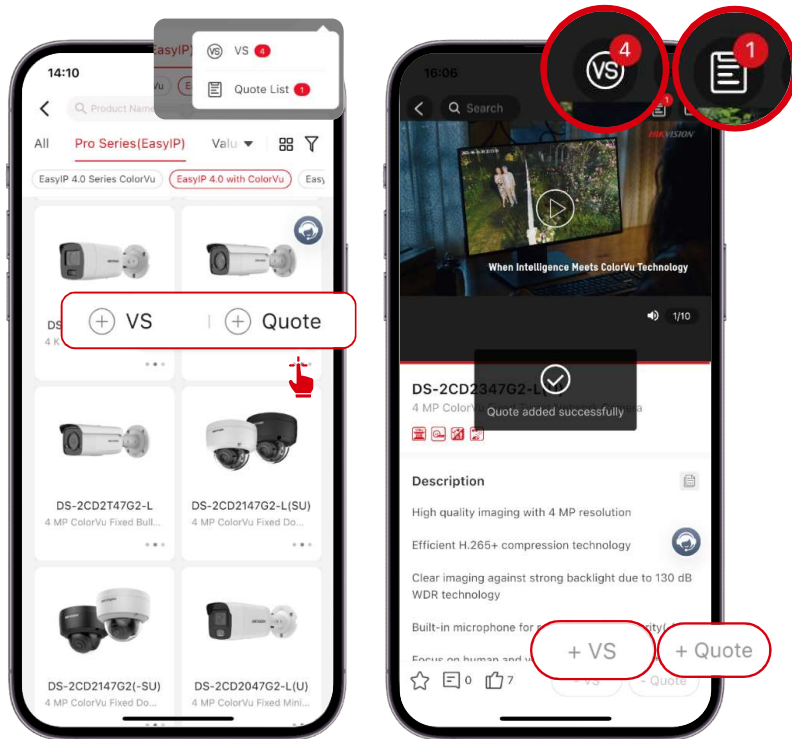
14:10

EasyIP

VS 4

Quote List 1

Product Name

All Pro Series(EasyIP) Valu

EasyIP 4.0 Series ColorVu EasyIP 4.0 with ColorVu Easy

DS

4 K

VS Quote

DS-2CD2T47G2-L
4 MP ColorVu Fixed Bull...

DS-2CD2147G2-L(SU)
4 MP ColorVu Fixed Do...

DS-2CD2147G2(-SU)
4 MP ColorVu Fixed Do...

DS-2CD2047G2-L(U)
4 MP ColorVu Fixed Mini...

16:06

4

1

Search

HIKVISION

When Intelligence Meets ColorVu Technology

1/10

DS-2CD2347G2-L

4 MP ColorV

Quote added successfully

Description

High quality imaging with 4 MP resolution

Efficient H.265+ compression technology

Clear imaging against strong backlight due to 130 dB WDR technology

Built-in microphone for

Focus on human and v

0 7

+ VS

+ Quote